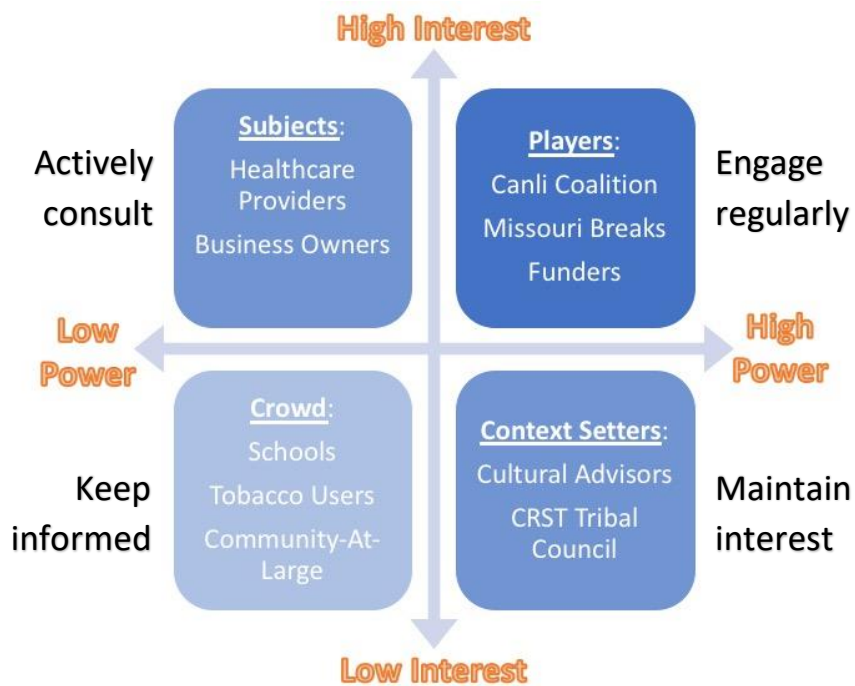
High Interest

Actively consult

Subjects:
Healthcare Providers
Business Owners

Players:
Canli Coalition
Missouri Breaks
Funders

Engage regularly

Low Power

High Power

Keep informed

Crowd:
Schools
Tobacco Users
Community-At-Large

Context Setters:
Cultural Advisors
CRST Tribal Council

Maintain interest

Low Interest